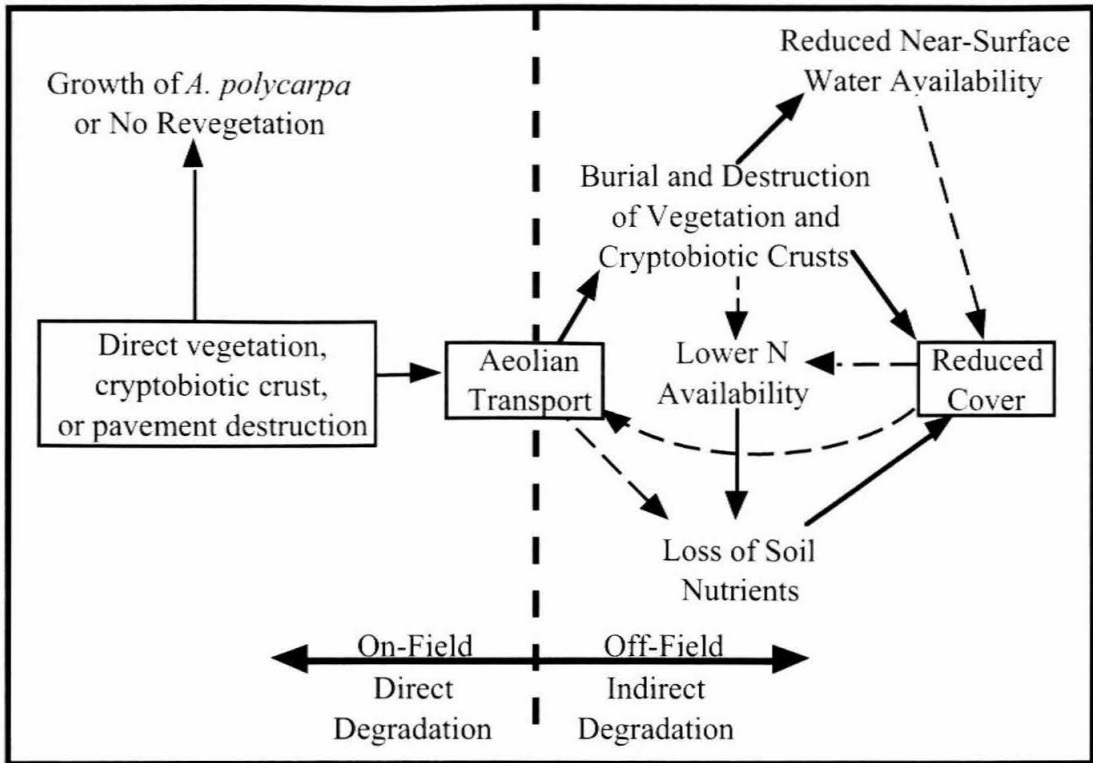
Reduced Near-Surface Water Availability

Growth of *A. polycarpa* or No Revegetation

Burial and Destruction of Vegetation and Cryptobiotic Crusts

Direct vegetation, cryptobiotic crust, or pavement destruction

Aeolian Transport

Lower N Availability

Reduced Cover

Loss of Soil Nutrients

On-Field Direct Degradation

Off-Field Indirect Degradation